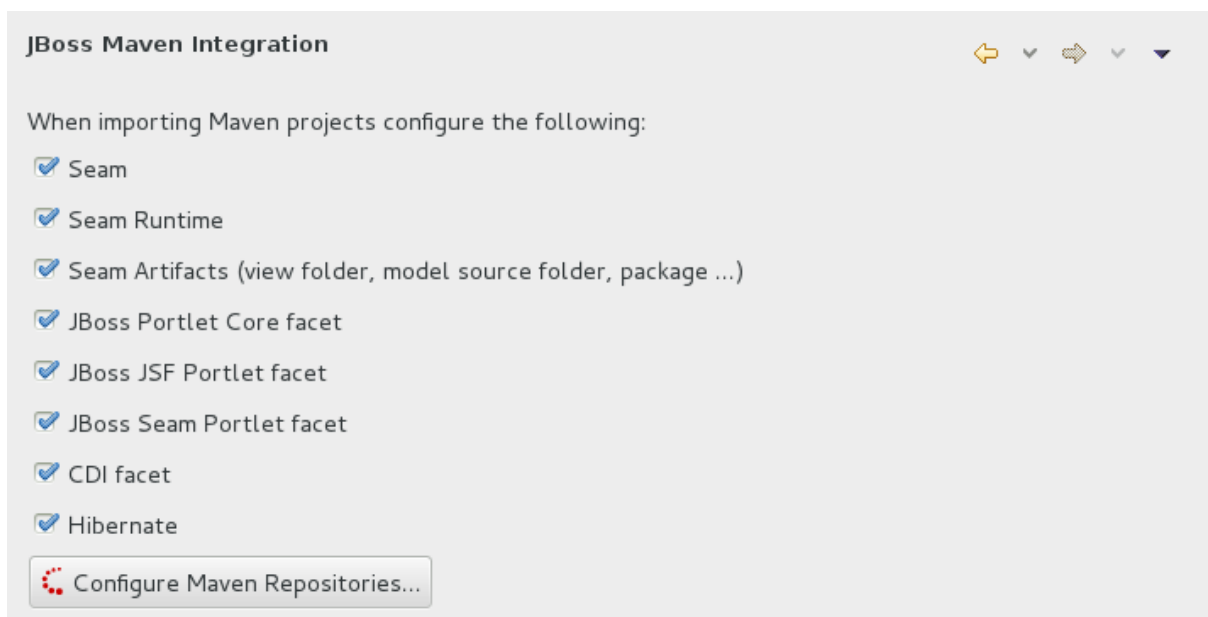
JBoss Maven Integration

When importing Maven projects configure the following:

Seam

Seam Runtime

Seam Artifacts (view folder, model source folder, package ...)

JBoss Portlet Core facet

JBoss JSF Portlet facet

JBoss Seam Portlet facet

CDI facet

Hibernate

Configure Maven Repositories...